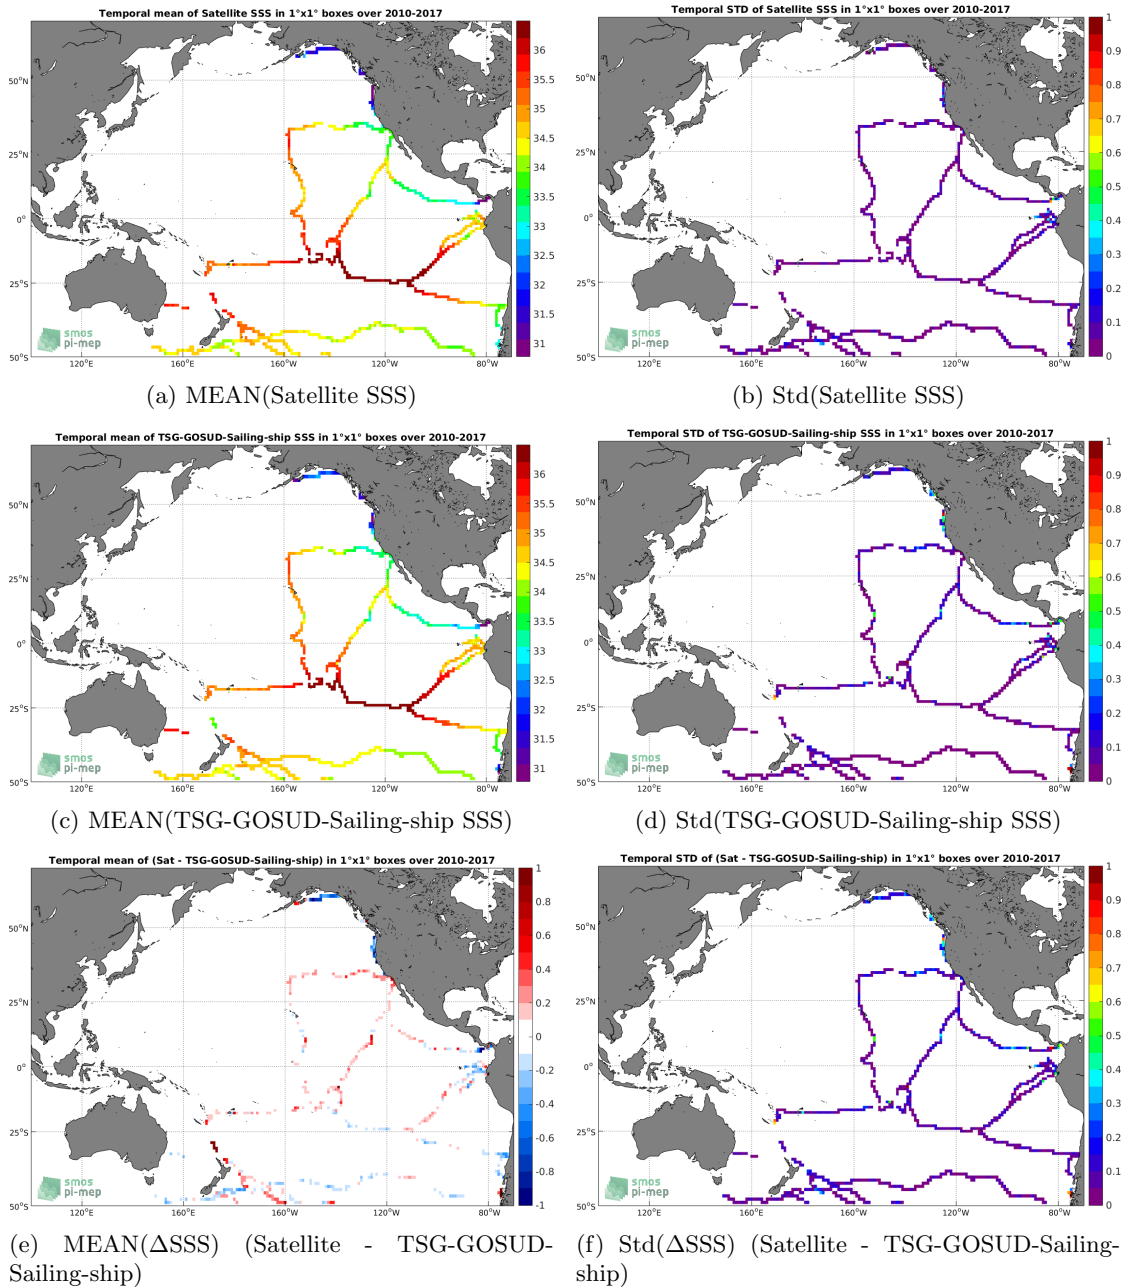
Temporal mean of Satellite SSS in 1°x1° boxes over 2010-2017

50°N
25°N
0°
25°S
50°S
120°E
160°E
160°W
120°W
80°W

36
35.5
35
34.5
34
33.5
33
32.5
32
31.5
31

smos
pi-mep

(a) MEAN(Satellite SSS)

Temporal STD of Satellite SSS in 1°x1° boxes over 2010-2017

50°N
25°N
0°
25°S
50°S
120°E
160°E
160°W
120°W
80°W

1
0.9
0.8
0.7
0.6
0.5
0.4
0.3
0.2
0.1
0

smos
pi-mep

(b) Std(Satellite SSS)

Temporal mean of TSG-GOSUD-Sailing-ship SSS in 1°x1° boxes over 2010-2017

50°N
25°N
0°
25°S
50°S
120°E
160°E
160°W
120°W
80°W

36
35.5
35
34.5
34
33.5
33
32.5
32
31.5
31

smos
pi-mep

(c) MEAN(TSG-GOSUD-Sailing-ship SSS)

Temporal STD of TSG-GOSUD-Sailing-ship SSS in 1°x1° boxes over 2010-2017

50°N
25°N
0°
25°S
50°S
120°E
160°E
160°W
120°W
80°W

1
0.9
0.8
0.7
0.6
0.5
0.4
0.3
0.2
0.1
0

smos
pi-mep

(d) Std(TSG-GOSUD-Sailing-ship SSS)

Temporal mean of (Sat - TSG-GOSUD-Sailing-ship) in 1°x1° boxes over 2010-2017

50°N
25°N
0°
25°S
50°S
120°E
160°E
160°W
120°W
80°W

1
0.8
0.6
0.4
0.2
0
-0.2
-0.4
-0.6
-0.8
-1

smos
pi-mep

(e) MEAN(ΔSSS) (Satellite - TSG-GOSUD-Sailing-ship)

Temporal STD of (Sat - TSG-GOSUD-Sailing-ship) in 1°x1° boxes over 2010-2017

50°N
25°N
0°
25°S
50°S
120°E
160°E
160°W
120°W
80°W

1
0.9
0.8
0.7
0.6
0.5
0.4
0.3
0.2
0.1
0

smos
pi-mep

(f) Std(ΔSSS) (Satellite - TSG-GOSUD-Sailing-ship)